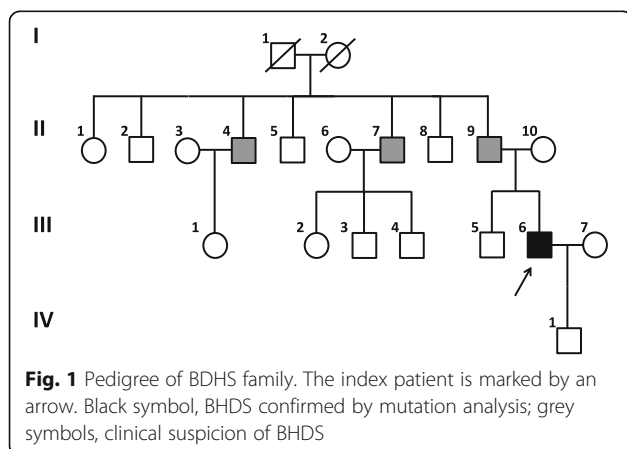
I

1 2

II

1 2 3 4 5 6 7 8 9 10

III

1 2 3 4 5 6 7

IV

1

**Fig. 1** Pedigree of BDHS family. The index patient is marked by an arrow. Black symbol, BHDS confirmed by mutation analysis; grey symbols, clinical suspicion of BHDS